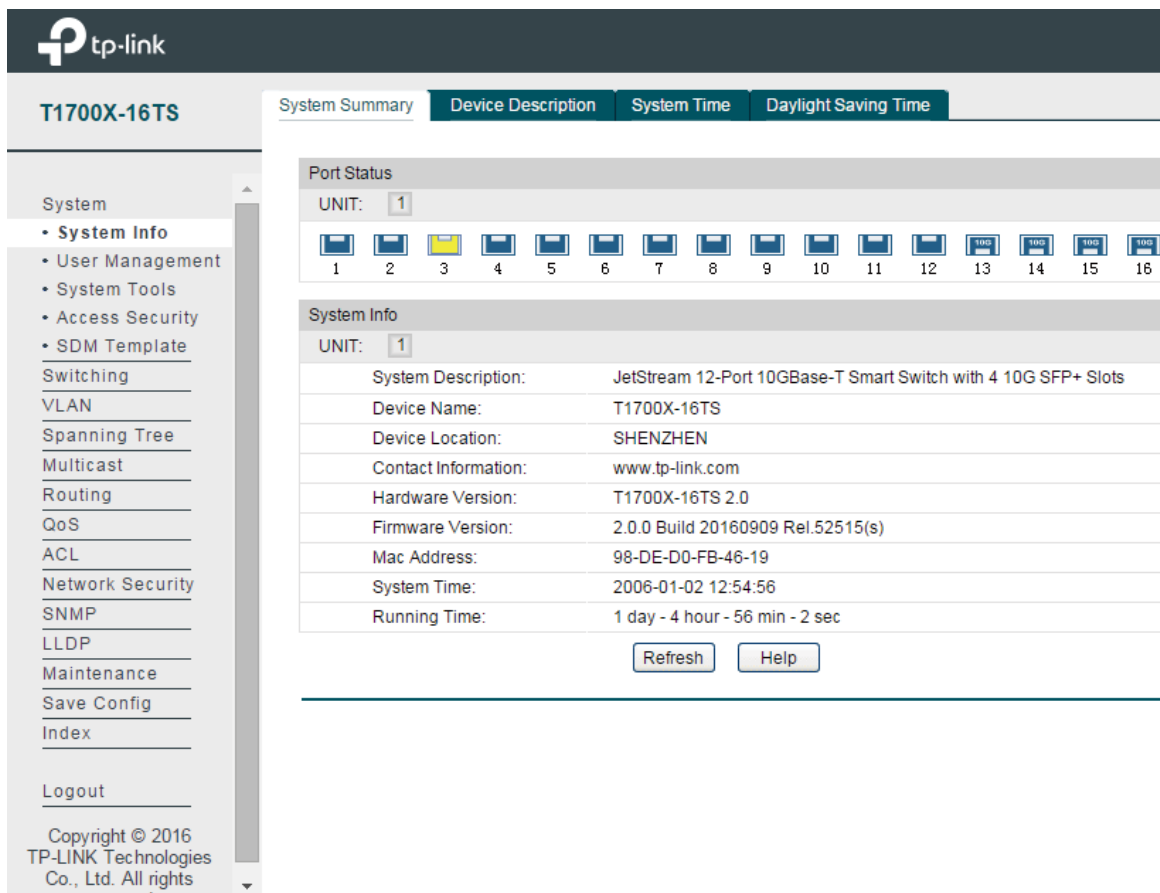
tp-link

T1700X-16TS

System Summary | Device Description | System Time | Daylight Saving Time

System
• System Info
• User Management
• System Tools
• Access Security
• SDM Template
Switching
VLAN
Spanning Tree
Multicast
Routing
QoS
ACL
Network Security
SNMP
LLDP
Maintenance
Save Config
Index

Logout

Copyright © 2016 TP-LINK Technologies Co., Ltd. All rights

Port Status
UNIT: 1

10G 10G 10G 10G
1 2 3 4 5 6 7 8 9 10 11 12 13 14 15 16

System Info
UNIT: 1

| | |
|---|---|
| System Description: | JetStream 12-Port 10GBase-T Smart Switch with 4 10G SFP+ Slots |
| Device Name: | T1700X-16TS |
| Device Location: | SHENZHEN |
| Contact Information: | www.tp-link.com |
| Hardware Version: | T1700X-16TS 2.0 |
| Firmware Version: | 2.0.0 Build 20160909 Rel.52515(s) |
| Mac Address: | 98-DE-D0-FB-46-19 |
| System Time: | 2006-01-02 12:54:56 |
| Running Time: | 1 day - 4 hour - 56 min - 2 sec |

Refresh Help